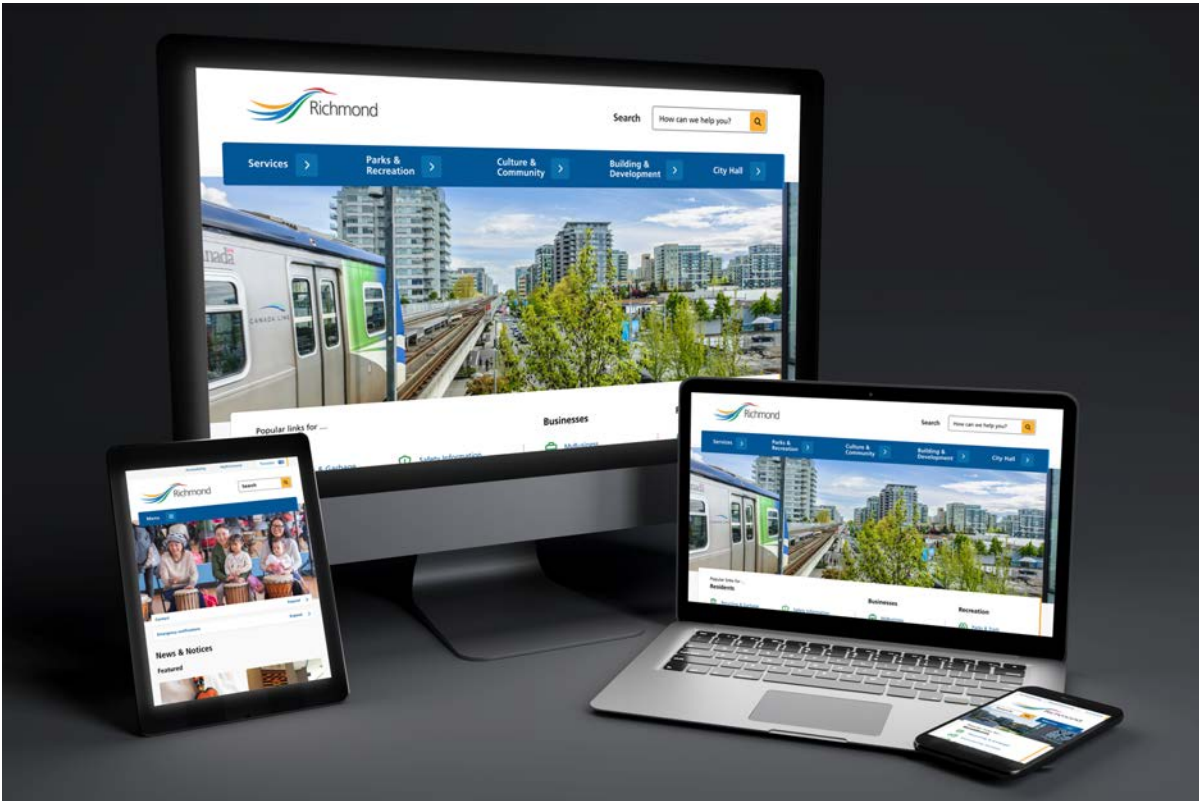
Richmond

Search How can we help you?

Services
Parks & Recreation
Culture & Community
Building & Development
City Hall

nada
CANADA LINE

Popular links for ...

Businesses

& Garbage
Safety Information
MyBusiness

Richmond
Search How can we help you?
Services
Parks & Recreation
Culture & Community
Building & Development
City Hall

Popular links for ...
Residents
Businesses
Recreation

Richmond
Search
Menu
News & Notices
Featured